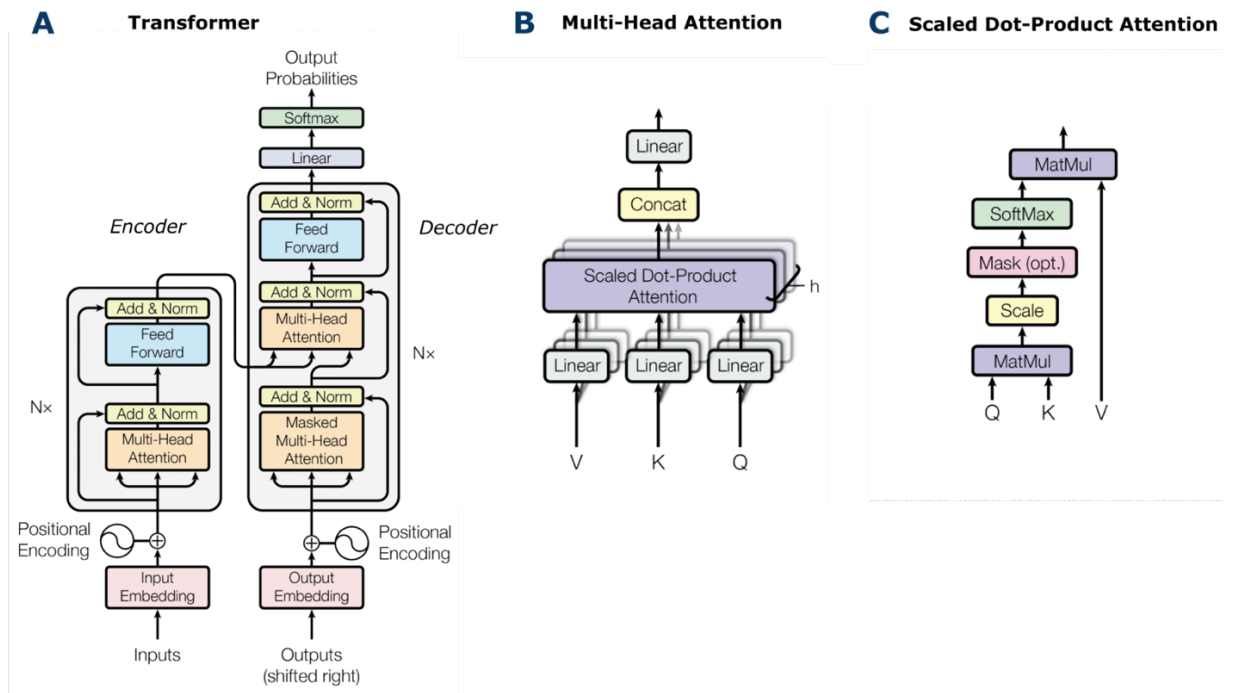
A Transformer

Output Probabilities

Softmax

Linear

Encoder

Decoder

Add & Norm

Feed Forward

Add & Norm

Multi-Head Attention

Add & Norm

Masked Multi-Head Attention

N×

Add & Norm

Feed Forward

Add & Norm

Multi-Head Attention

N×

Positional Encoding

Positional Encoding

Input Embedding

Output Embedding

Inputs

Outputs (shifted right)

B Multi-Head Attention

Linear

Concat

Scaled Dot-Product Attention

h

Linear

Linear

Linear

V

K

Q

C Scaled Dot-Product Attention

MatMul

SoftMax

Mask (opt.)

Scale

MatMul

Q

K

V